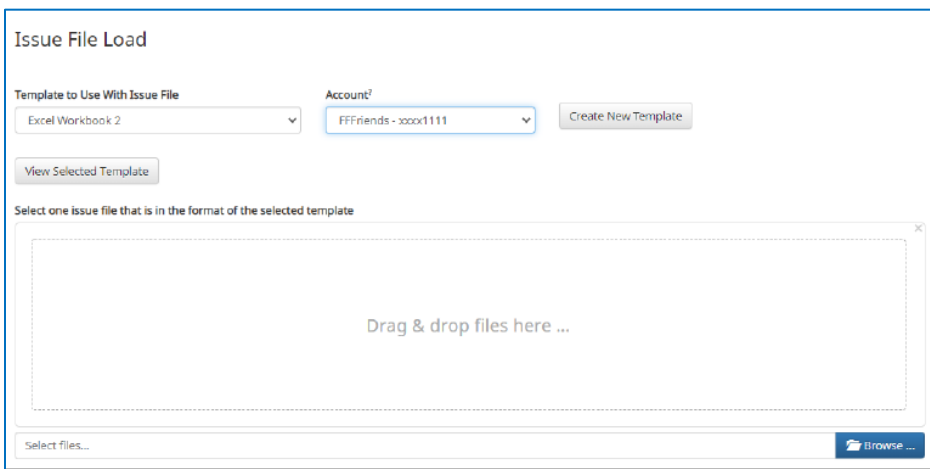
Issue File Load

Template to Use With Issue File
Excel Workbook 2

Account?
FFFriends - xxxx1111

Create New Template

View Selected Template

Select one issue file that is in the format of the selected template

×

Drag & drop files here ...

Select files...

Browse ...